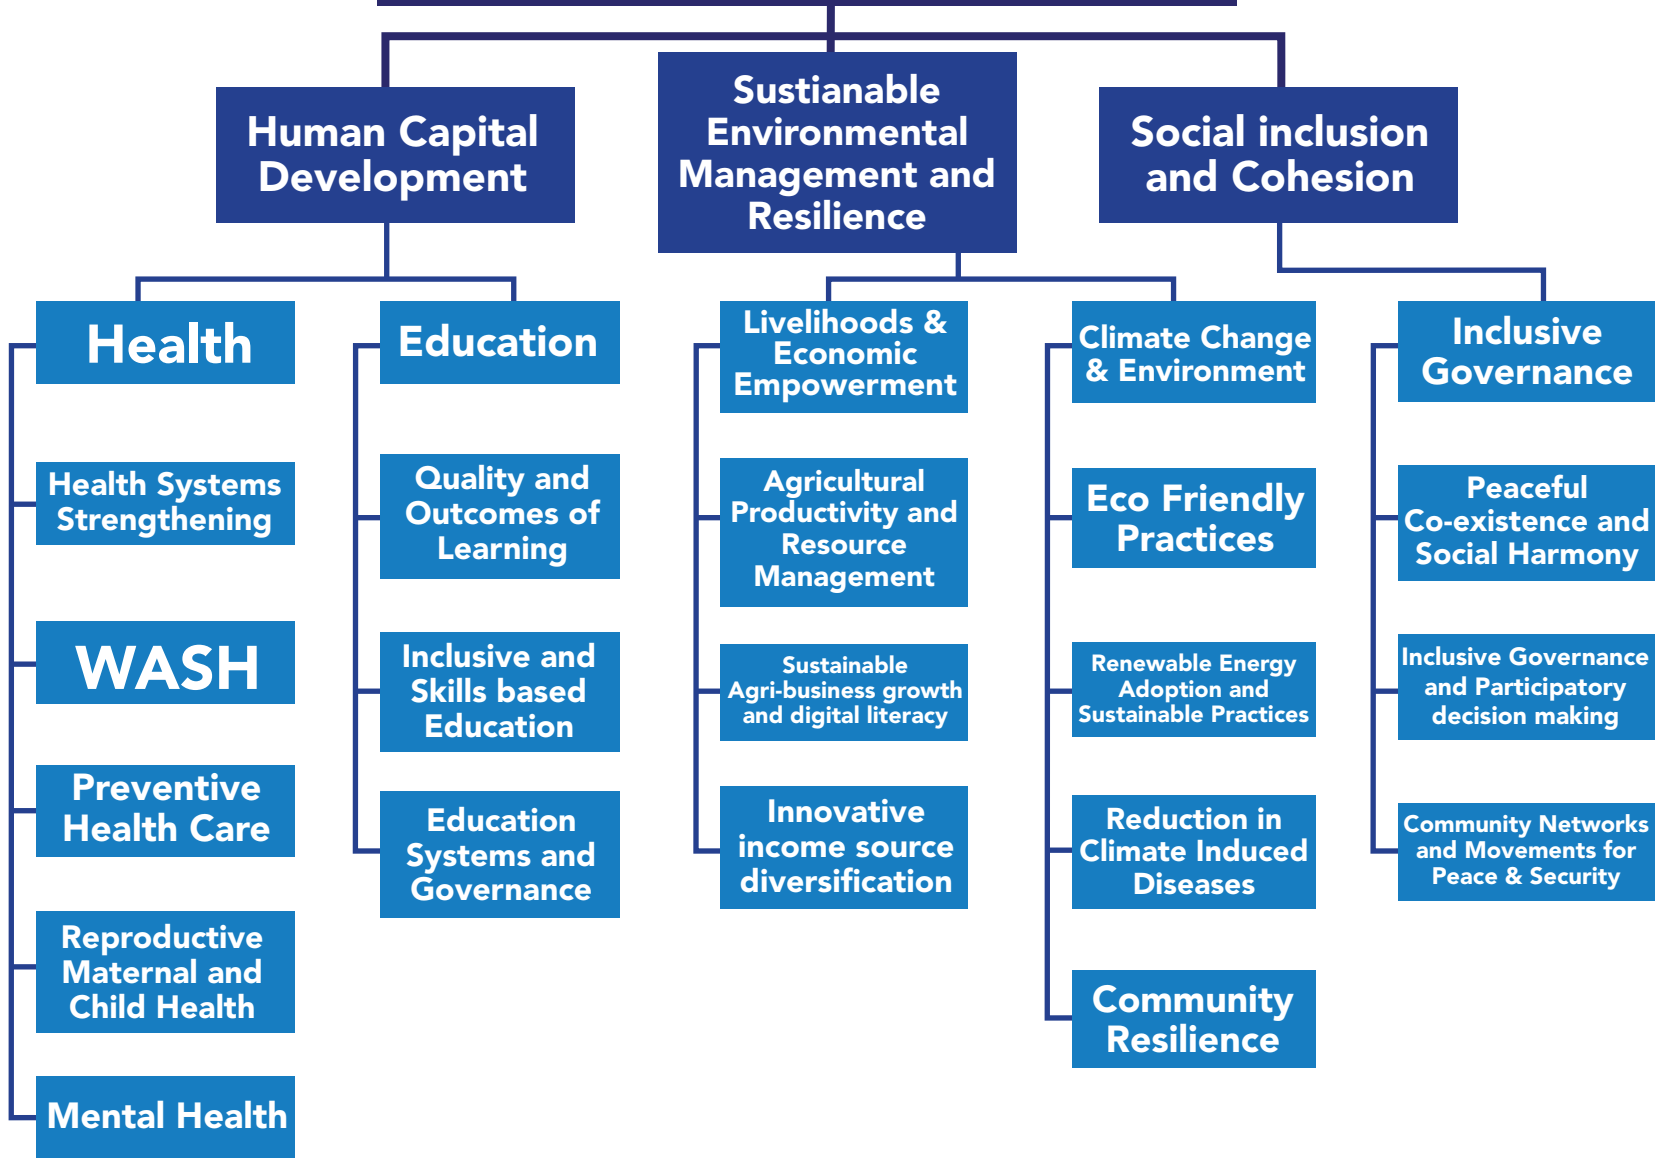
Human Capital Development

Sustainable Environmental Management and Resilience

Social inclusion and Cohesion

Health

Health Systems Strengthening

WASH

Preventive Health Care

Reproductive Maternal and Child Health

Mental Health

Education

Quality and Outcomes of Learning

Inclusive and Skills based Education

Education Systems and Governance

Livelihoods & Economic Empowerment

Agricultural Productivity and Resource Management

Sustainable Agri-business growth and digital literacy

Innovative income source diversification

Climate Change & Environment

Eco Friendly Practices

Renewable Energy Adoption and Sustainable Practices

Reduction in Climate Induced Diseases

Community Resilience

Inclusive Governance

Peaceful Co-existence and Social Harmony

Inclusive Governance and Participatory decision making

Community Networks and Movements for Peace & Security